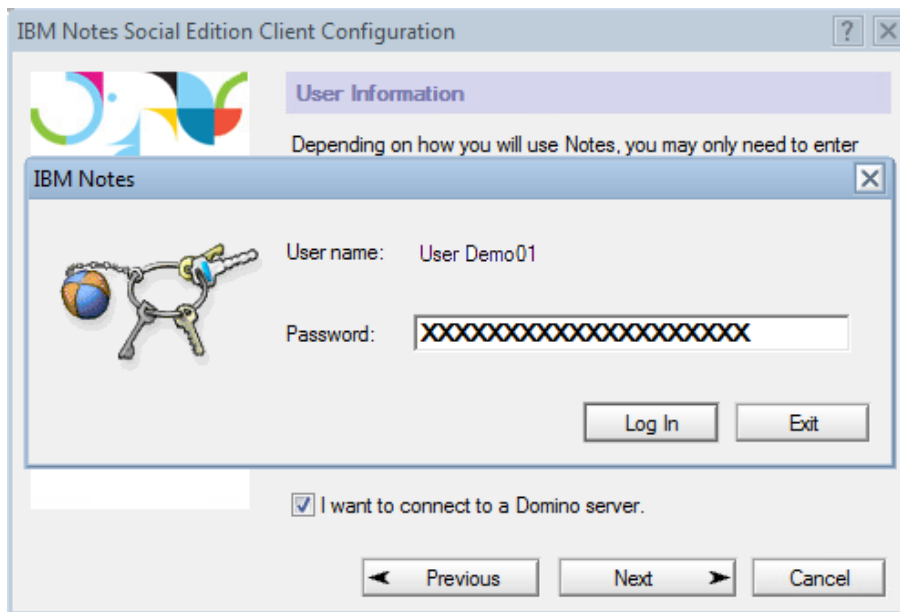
IBM Notes Social Edition Client Configuration

?

User Information

Depending on how you will use Notes, you may only need to enter

IBM Notes

User name: User Demo01

Password: XXXXXXXXXXXXXXXXXXXX

Log In

Exit

I want to connect to a Domino server.

Previous

Next

Cancel